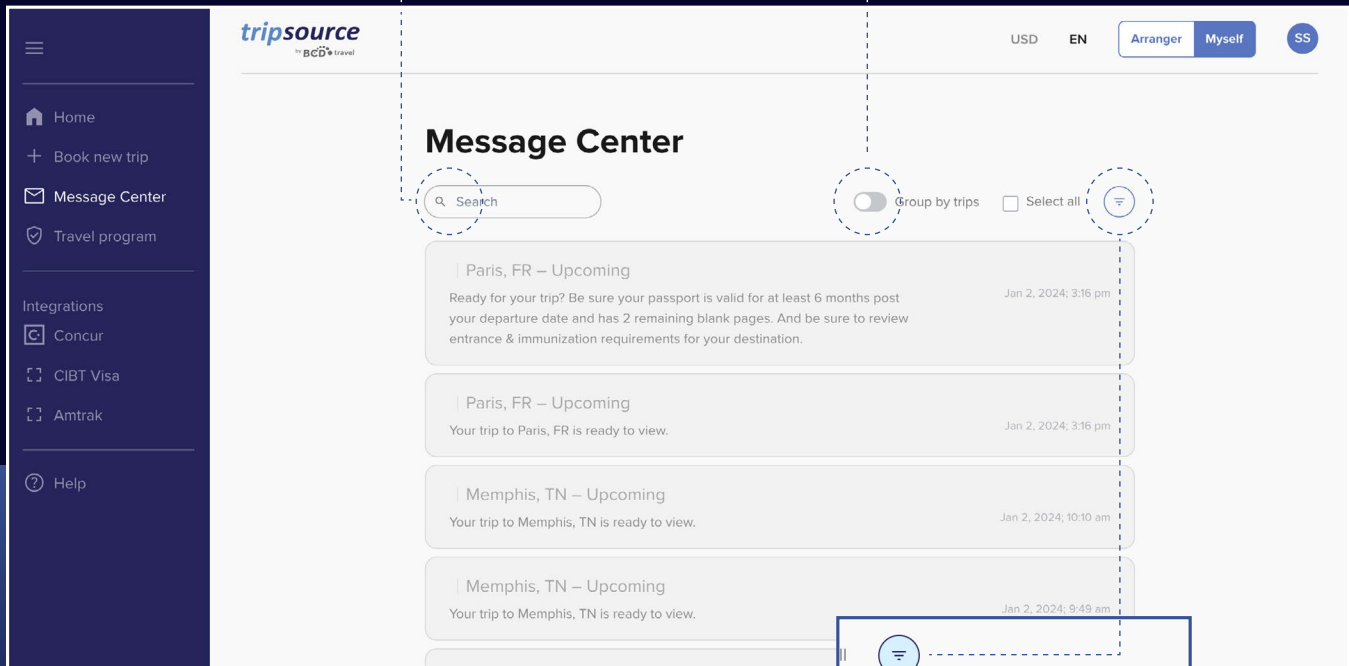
Home
Book new trip
Message Center
Travel program

Integrations
Concur
CIBT Visa
Amtrak

Help

tripsource by BCD travel

USD EN Arranger Myself SS

Message Center

Search

Group by trips Select all

Paris, FR – Upcoming
Ready for your trip? Be sure your passport is valid for at least 6 months post your departure date and has 2 remaining blank pages. And be sure to review entrance & immunization requirements for your destination.
Jan 2, 2024; 3:16 pm

Paris, FR – Upcoming
Your trip to Paris, FR is ready to view.
Jan 2, 2024; 3:16 pm

Memphis, TN – Upcoming
Your trip to Memphis, TN is ready to view.
Jan 2, 2024; 10:10 am

Memphis, TN – Upcoming
Your trip to Memphis, TN is ready to view.
Jan 2, 2024; 9:49 am